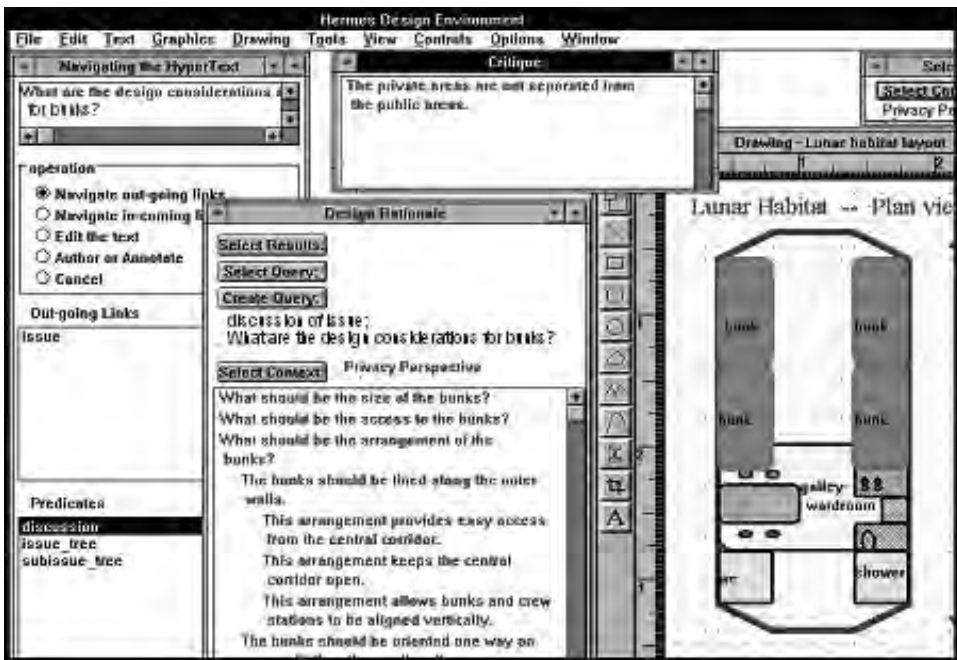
Hermes Design Environment

File Edit Text Graphics Drawing Tools View Controls Options Window

Navigating the HyperText

What are the design considerations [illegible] for bunks?

operation
Navigate out-going links
Navigate in-coming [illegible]
Edit the text
Author or Annotate
Cancel

Out-going Links
issue

Predicates
discussion
issue_tree
subissue_tree

Critique
The private areas are not separated from the public areas.

Sel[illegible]
Select Co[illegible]
Privacy P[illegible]

Drawing - Lunar habitat layout

Lunar Habitat -- Plan vie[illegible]

bunk
bunk
bunk
bunk
galley
wardroom
shower
wc

Design Rationale

Select Results:
Select Query:
Create Query:
discussion of issue:
What are the design considerations for bunks?
Select Context: Privacy Perspective

What should be the size of the bunks?
What should be the access to the bunks?
What should be the arrangement of the bunks?
The bunks should be lined along the outer walls.
This arrangement provides easy access from the central corridor.
This arrangement keeps the central corridor open.
This arrangement allows bunks and crew stations to be aligned vertically.
The bunks should be oriented one way on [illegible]

A